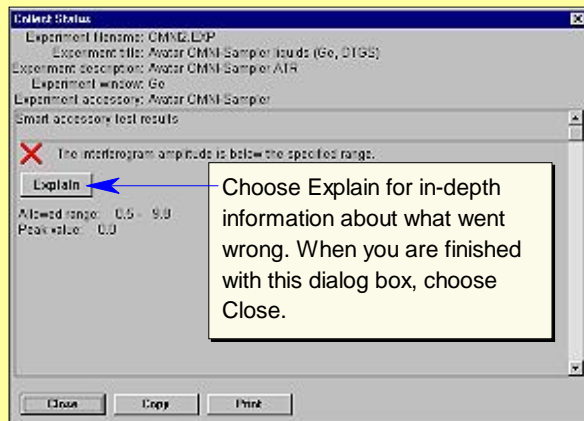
Collect Status

Experiment filename: OMNI2.EXP
Experiment title: Avatar OMNI-Sampler liquids (Ge, DTGS)
Experiment description: Avatar OMNI-Sampler ATR
Experiment window: Ge
Experiment accessory: Avatar OMNI-Sampler

Smart accessory test results

The interferogram amplitude is below the specified range.

Explain

Allowed range: 0.5 - 9.0
Peak value: 0.0

Choose Explain for in-depth information about what went wrong. When you are finished with this dialog box, choose Close.

Close Copy Print